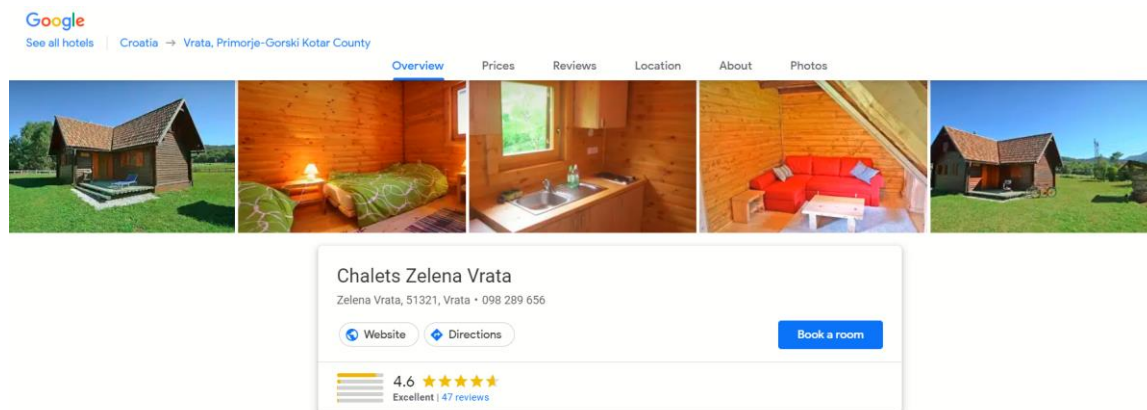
Google

See all hotels | Croatia → Vrata, Primorje-Gorski Kotar County

Overview Prices Reviews Location About Photos

Chalets Zelena Vrata

Zelena Vrata, 51321, Vrata • 098 289 656

Website Directions

Book a room

4.6

Excellent | 47 reviews